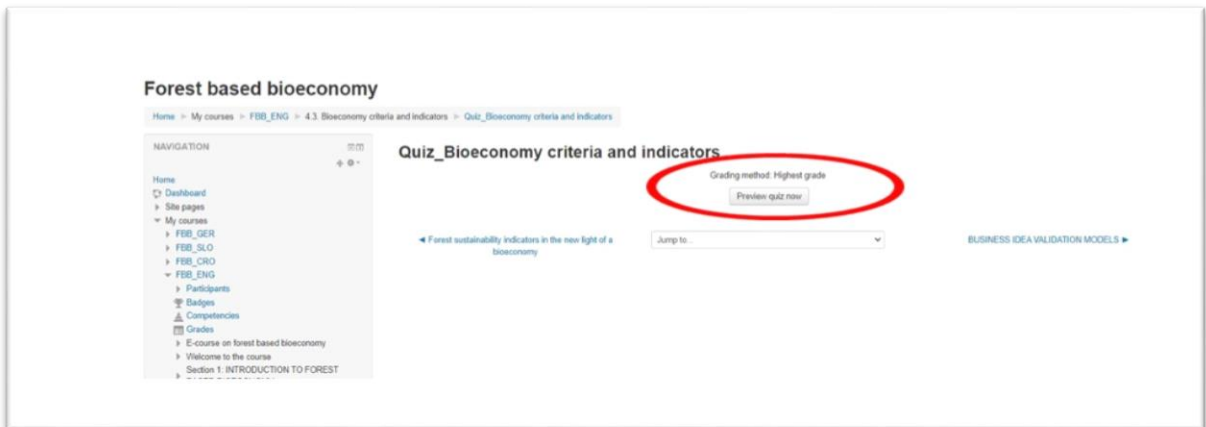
Forest based bioeconomy

Home ► My courses ► FBB_ENG ► 4.3. Bioeconomy criteria and indicators ► Quiz_Bioeconomy criteria and indicators

NAVIGATION

Home
Dashboard
Site pages
My courses
FBB_GER
FBB_SLO
FBB_CRO
FBB_ENG
Participants
Badges
Competencies
Grades
E-course on forest based bioeconomy
Welcome to the course
Section 1: INTRODUCTION TO FOREST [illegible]

Quiz_Bioeconomy criteria and indicators

Grading method: Highest grade

Preview quiz now

◄ Forest sustainability indicators in the new light of a bioeconomy

Jump to...

BUSINESS IDEA VALIDATION MODELS ►